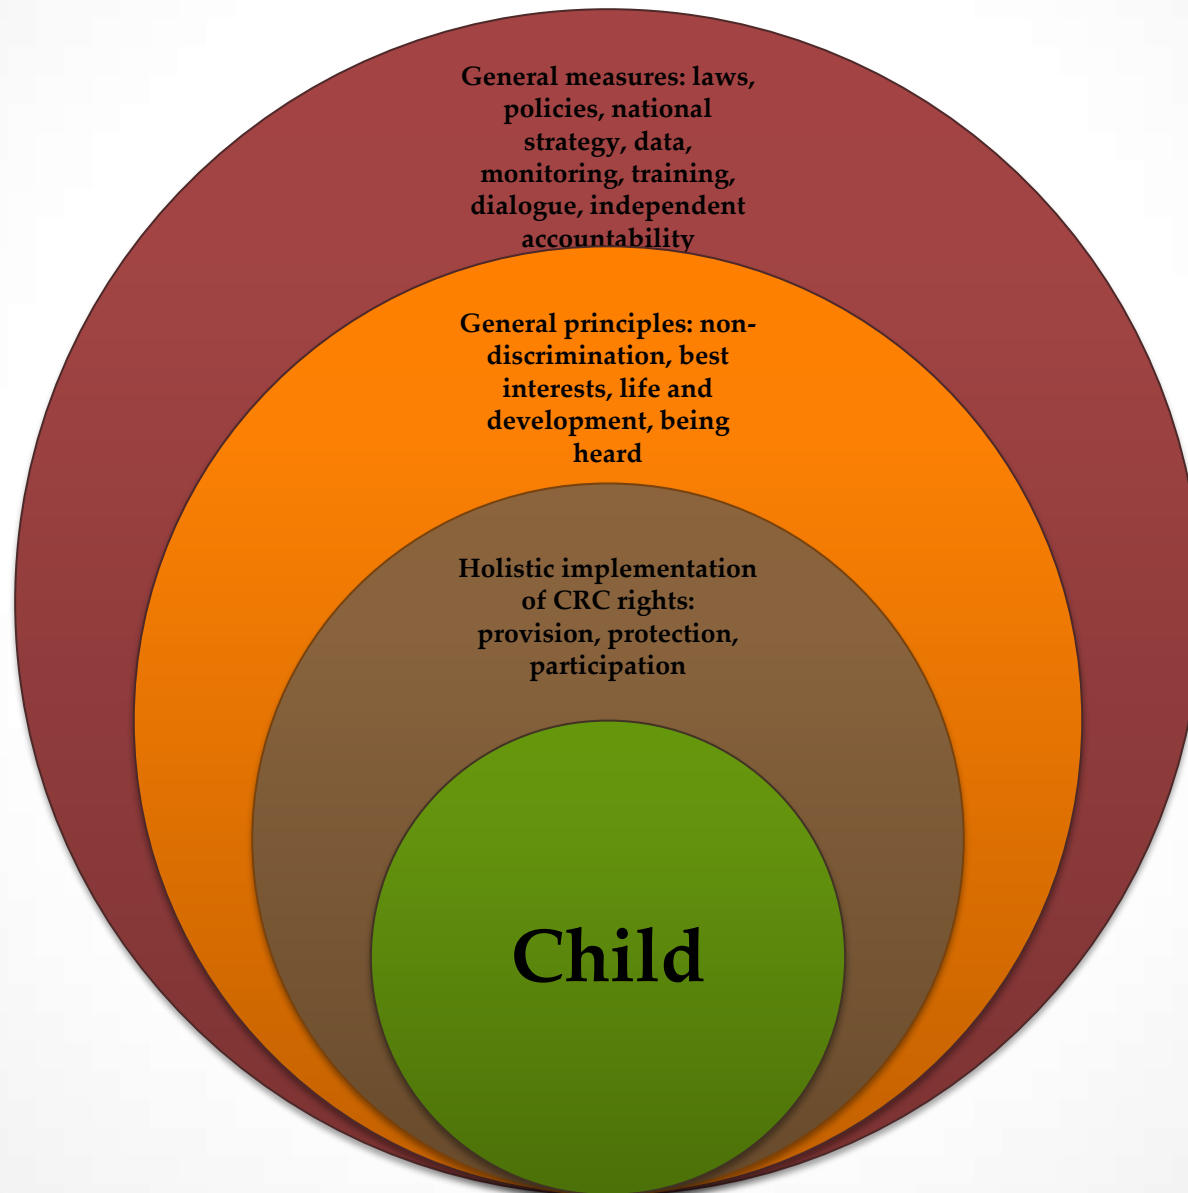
General measures: laws, policies, national strategy, data, monitoring, training, dialogue, independent accountability

General principles: non-discrimination, best interests, life and development, being heard

Holistic implementation of CRC rights: provision, protection, participation

Child